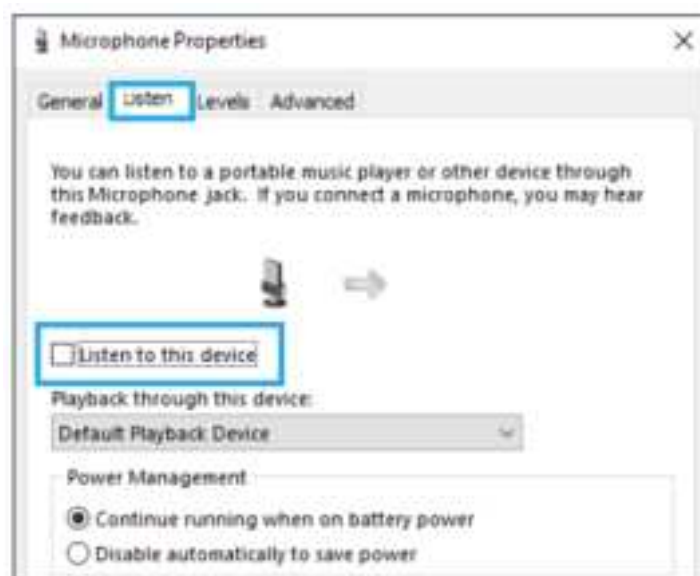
Microphone Properties

×

General Listen Levels Advanced

You can listen to a portable music player or other device through this Microphone jack. If you connect a microphone, you may hear feedback.

Listen to this device

Playback through this device:

Default Playback Device

Power Management

Continue running when on battery power

Disable automatically to save power